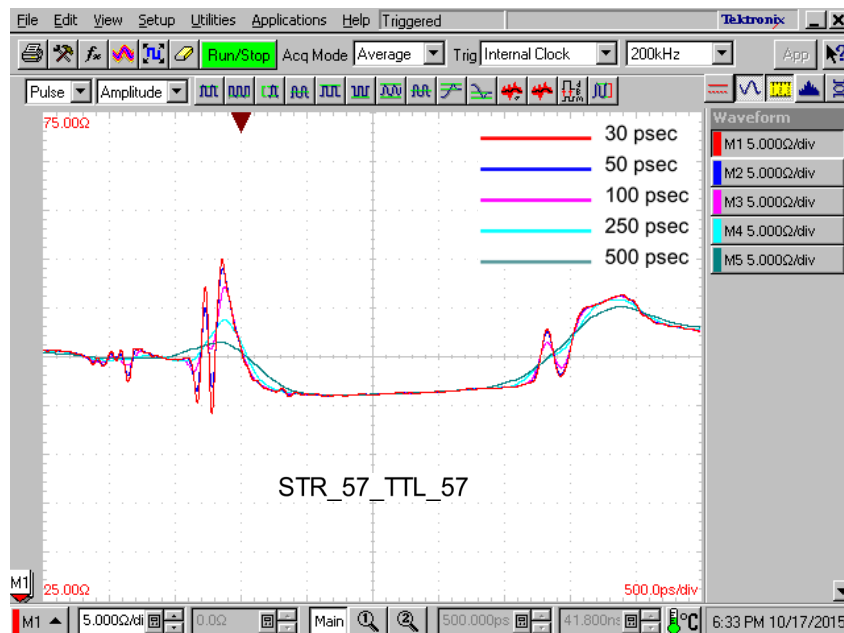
File Edit View Setup Utilities Applications Help Triggered Tektronix

Run/Stop Acq Mode Average Trig Internal Clock 200kHz App

Pulse Amplitude

75.00Ω

30 psec
50 psec
100 psec
250 psec
500 psec

Waveform
M1 5.000Ω/div
M2 5.000Ω/div
M3 5.000Ω/div
M4 5.000Ω/div
M5 5.000Ω/div

STR_57_TTL_57

M1
25.00Ω
500.0ps/div

M1 5.000Ω/di 0.0Ω Main 500.000ps 41.800ns °C 6:33 PM 10/17/2015